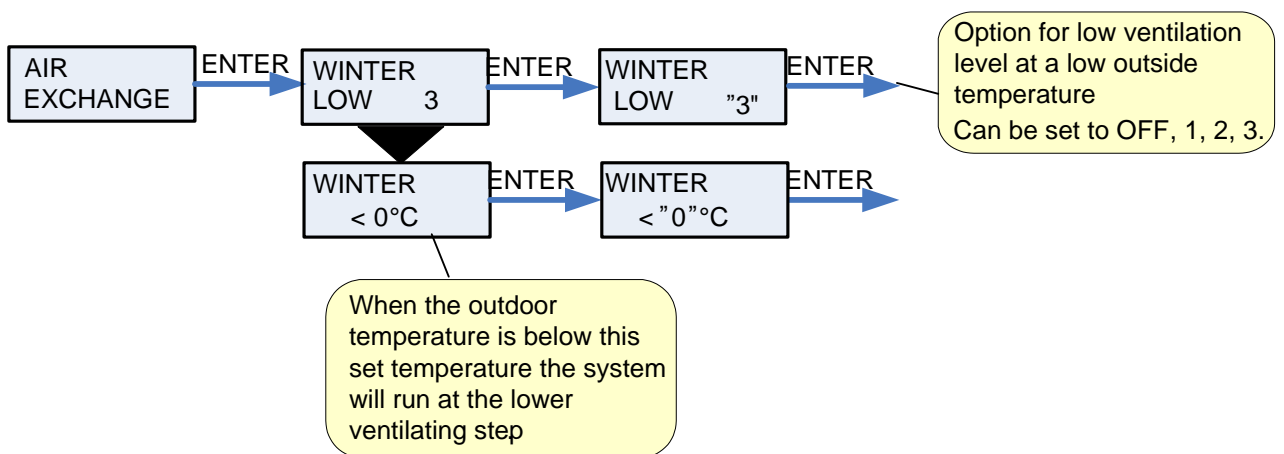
AIR EXCHANGE

ENTER

WINTER LOW 3

ENTER

WINTER LOW ”3"

ENTER

Option for low ventilation level at a low outside temperature
Can be set to OFF, 1, 2, 3.

WINTER < 0°C

ENTER

WINTER < ”0”°C

ENTER

When the outdoor temperature is below this set temperature the system will run at the lower ventilating step